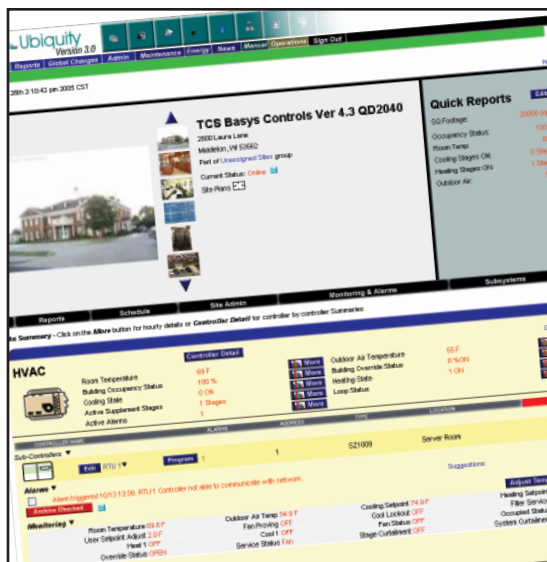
Ubiquity Version 3.0

Reports | Global Changes | Admin | Maintenance | Energy | News | Manual | Operations | Sign Out

28th 3:10:42 pm 2005 CST

TCS Basys Controls Ver 4.3 QD2040

2600 Laura Lane
Middleton, WI 53562
Part of Unassigned Sites group
Current Status: Online
Site Plans

Quick Reports

SQ Footage: 20000
Occupancy Status: 100
Room Temp: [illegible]
Cooling Stages ON: 3 Sta
Heating Stages ON: 1 Sta
Outdoor Air: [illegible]

Reports | Schedule | Site Admin | Monitoring & Alarms | Subsystems

Site Summary - Click on the More button for hourly details or Controller Detail for controller by controller Summaries

Controller Detail

HVAC

Room Temperature 69 F
Building Occupancy Status 100 %
Cooling State 0 ON
Active Supplement Stages 1 Stages
Active Alarms 1

More Outdoor Air Temperature 55 F
More Building Override Status 0 % ON
More Heating State 1 ON
More Loop Status

CONTROLLER NAME | ALARMS | ADDRESS | TYPE | LOCATION

Sub-Controllers ▼
Edit RTU 1 ▼ Program 1 1 SZ1009 Server Room

Suggestions:

Alarms ▼
Alarm triggered 10/13 13:06: RTU 1 Controller not able to communicate with network.
Archive Checked

Monitoring ▼
Room Temperature 69.5 F
User Setpoint Adjust 2.0 F
Heat 1 OFF
Override Status OPEN
Outdoor Air Temp 54.9 F
Fan Proving OFF
Cool 1 OFF
Service Status Fan
Cooling Setpoint 74.0 F
Cool Lockout OFF
Fan Status OFF
Stage Curtailment OFF

Adjust Temp
Heating Setpoint
Filter Service
Occupied Status
System Curtailment